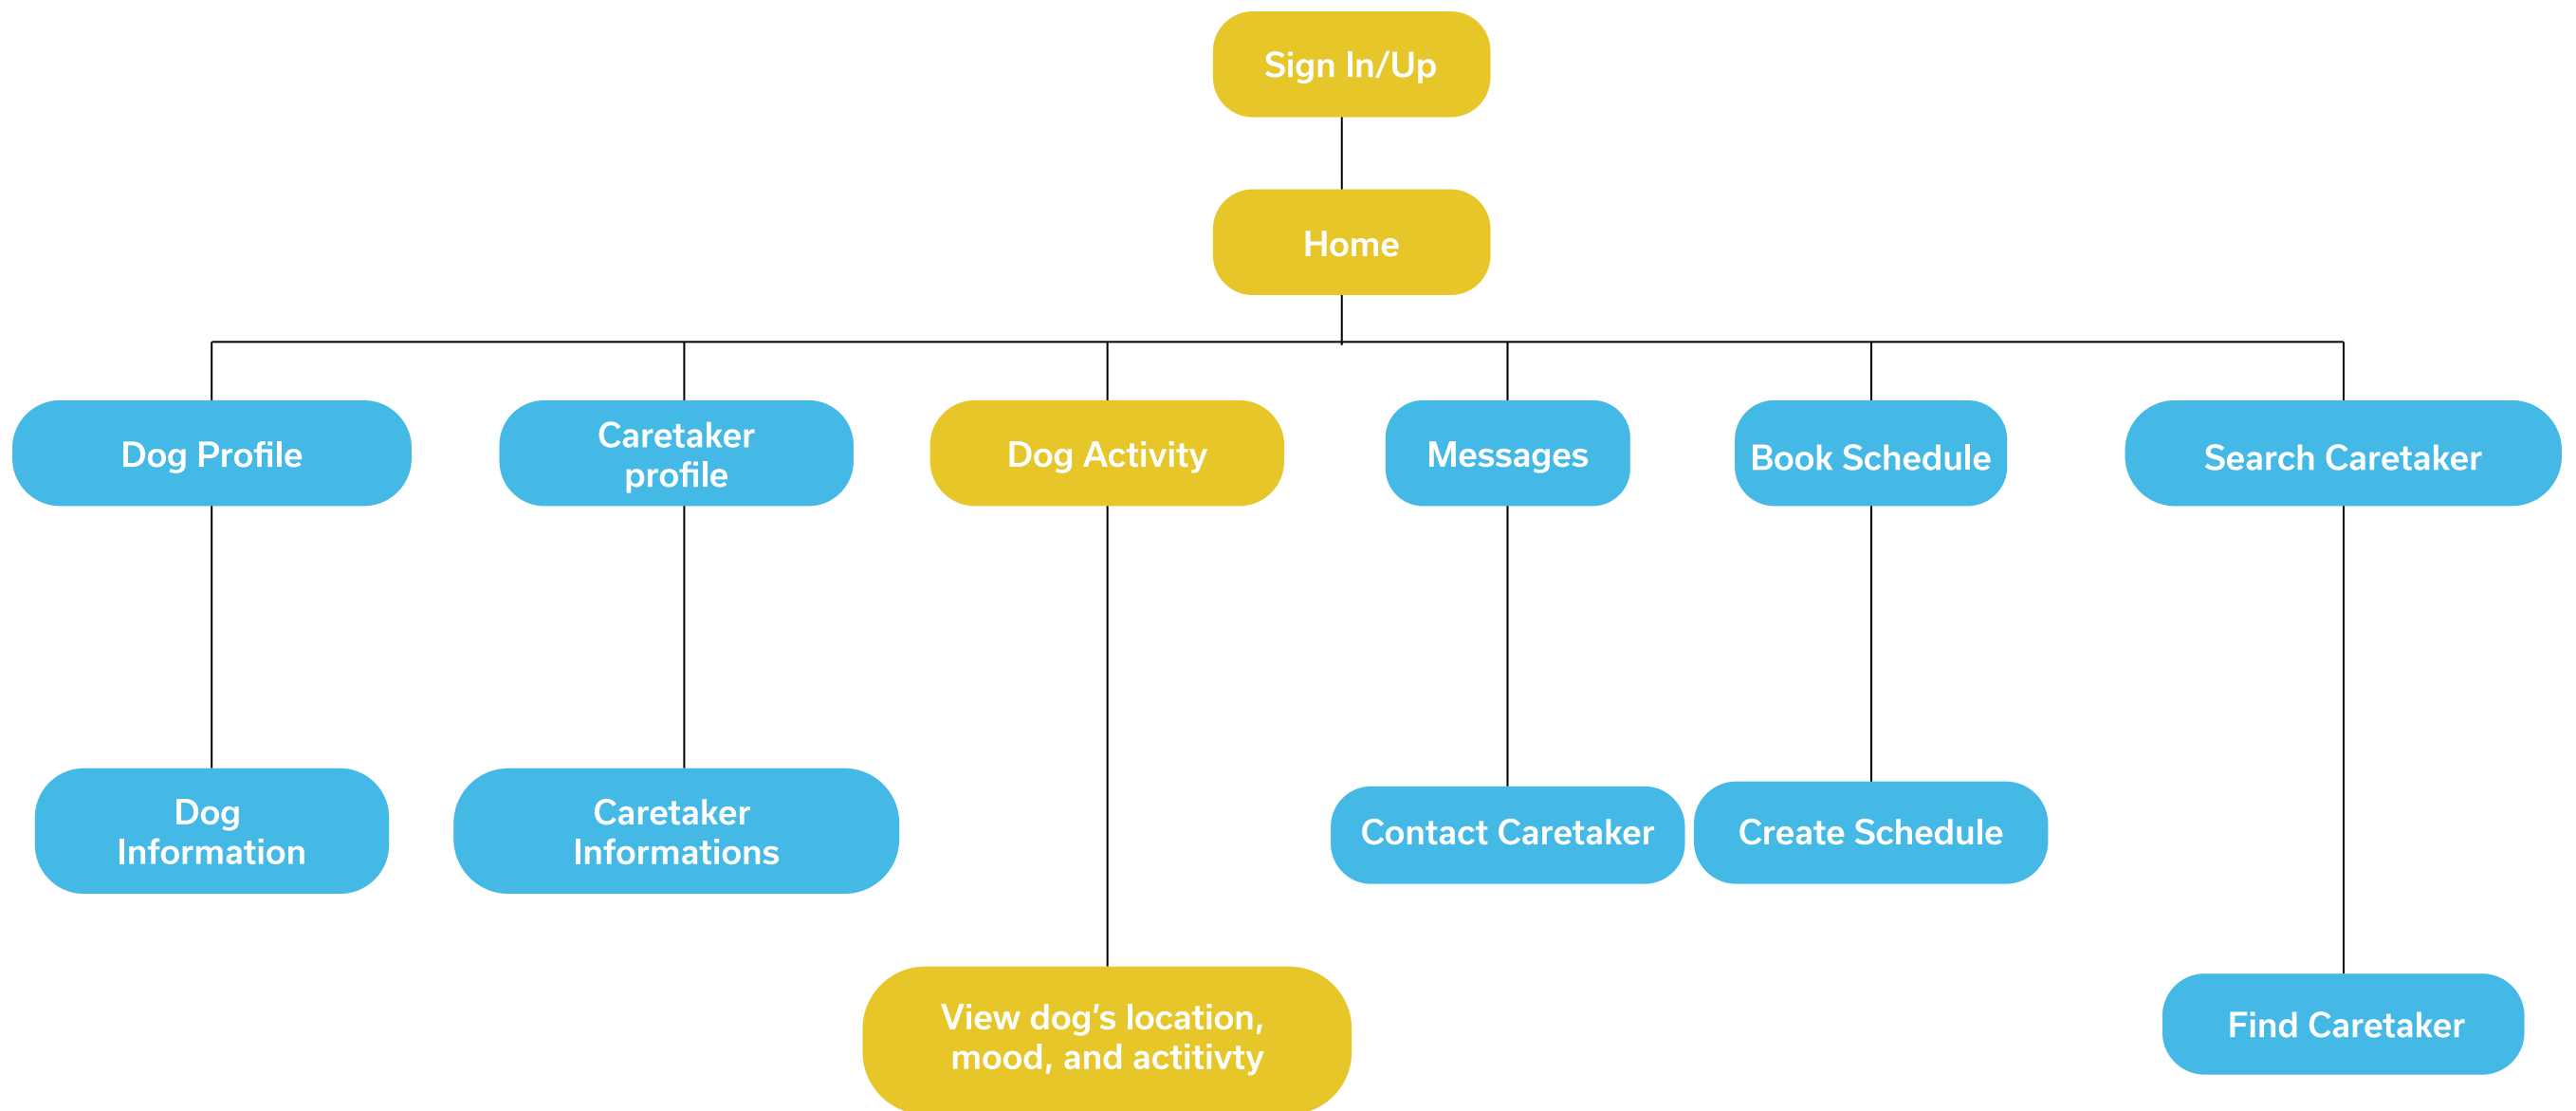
Sign In/Up

Home

Dog Profile

Caretaker profile

Dog Activity

Messages

Book Schedule

Search Caretaker

Dog Information

Caretaker Informations

Contact Caretaker

Create Schedule

View dog's location, mood, and actitivty

Find Caretaker